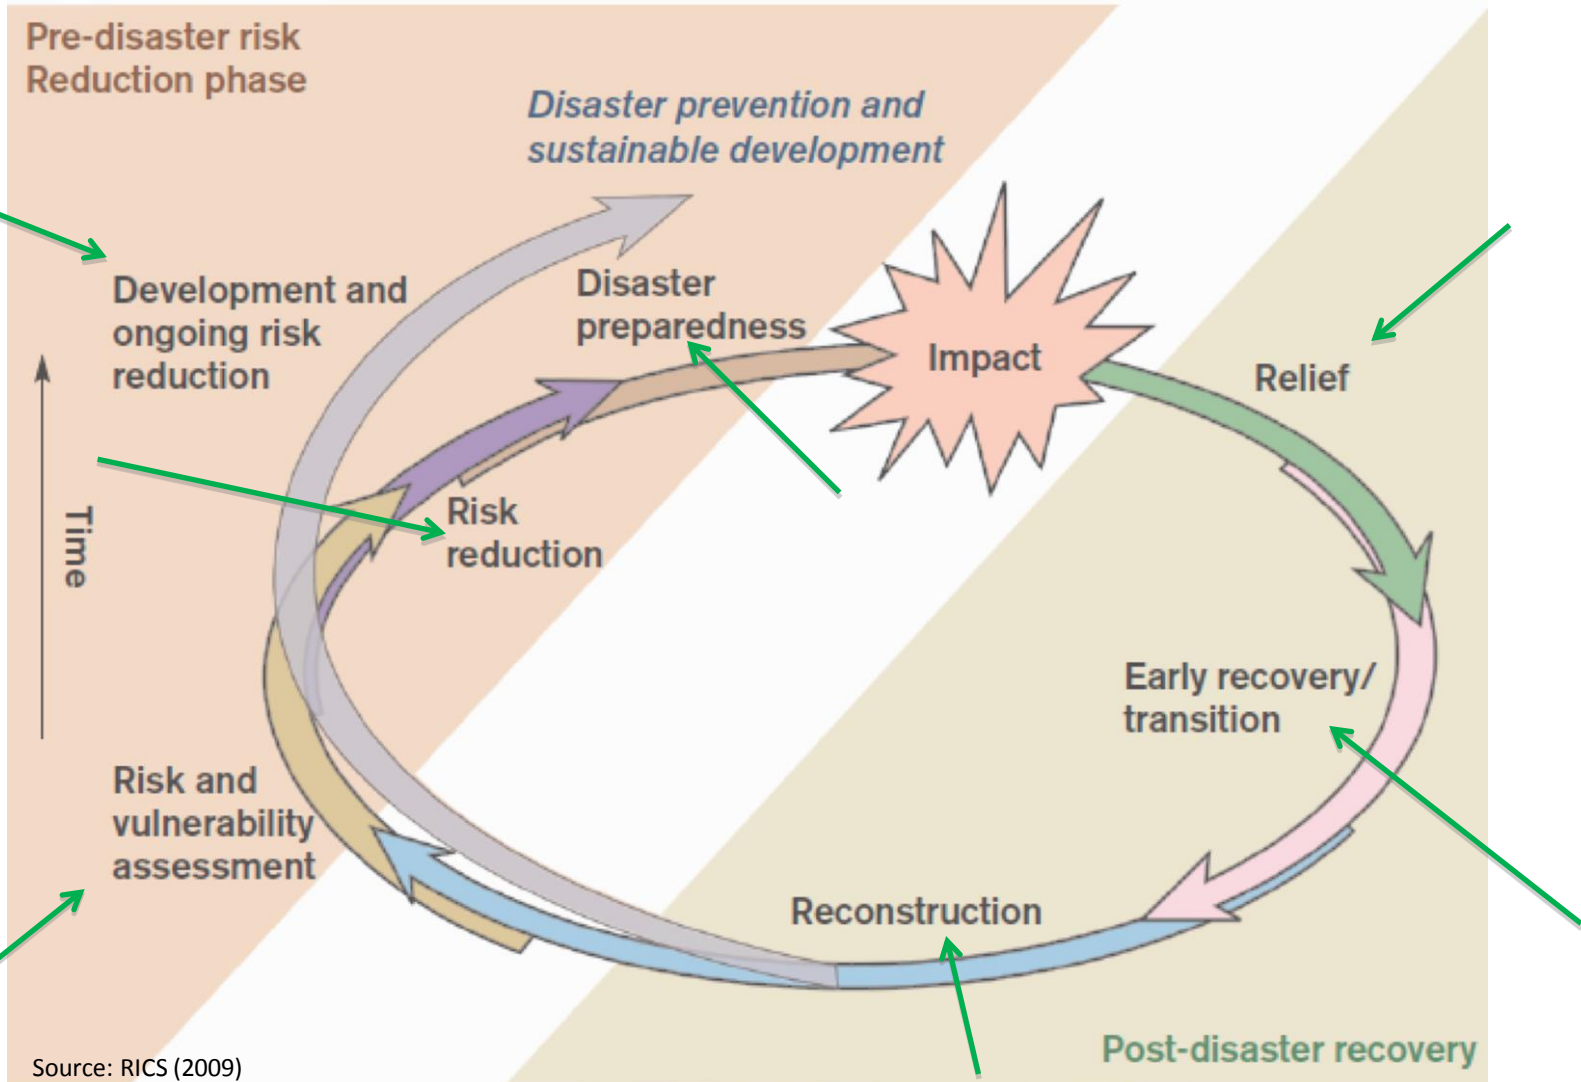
Pre-disaster risk Reduction phase

Disaster prevention and sustainable development

Development and ongoing risk reduction

Disaster preparedness

Impact

Relief

Time

Risk reduction

Early recovery/ transition

Risk and vulnerability assessment

Reconstruction

Post-disaster recovery

Source: RICS (2009)